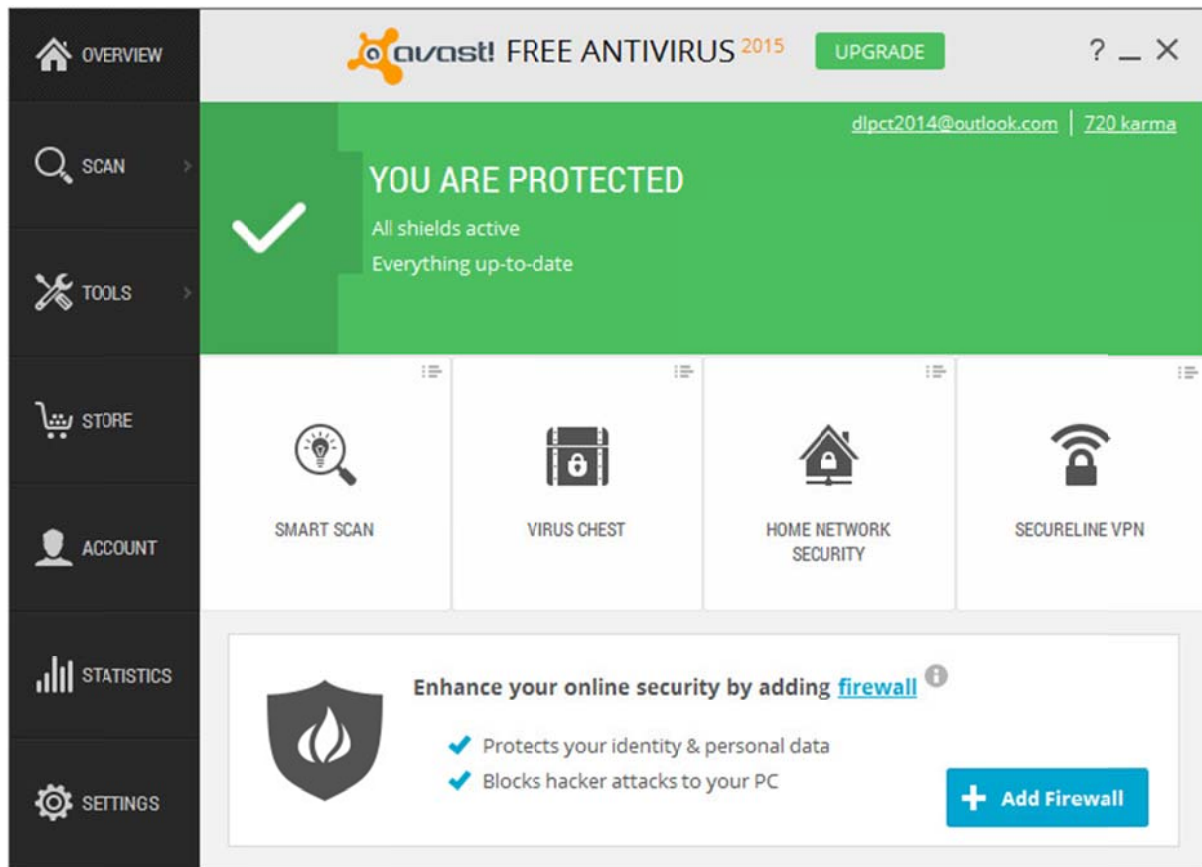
OVERVIEW

SCAN

TOOLS

STORE

ACCOUNT

STATISTICS

SETTINGS

avast! FREE ANTIVIRUS 2015

UPGRADE

? _ ✕

dlpct2014@outlook.com | 720 karma

YOU ARE PROTECTED

All shields active

Everything up-to-date

SMART SCAN

VIRUS CHEST

HOME NETWORK SECURITY

SECURELINE VPN

Enhance your online security by adding firewall

Protects your identity & personal data

Blocks hacker attacks to your PC

Add Firewall